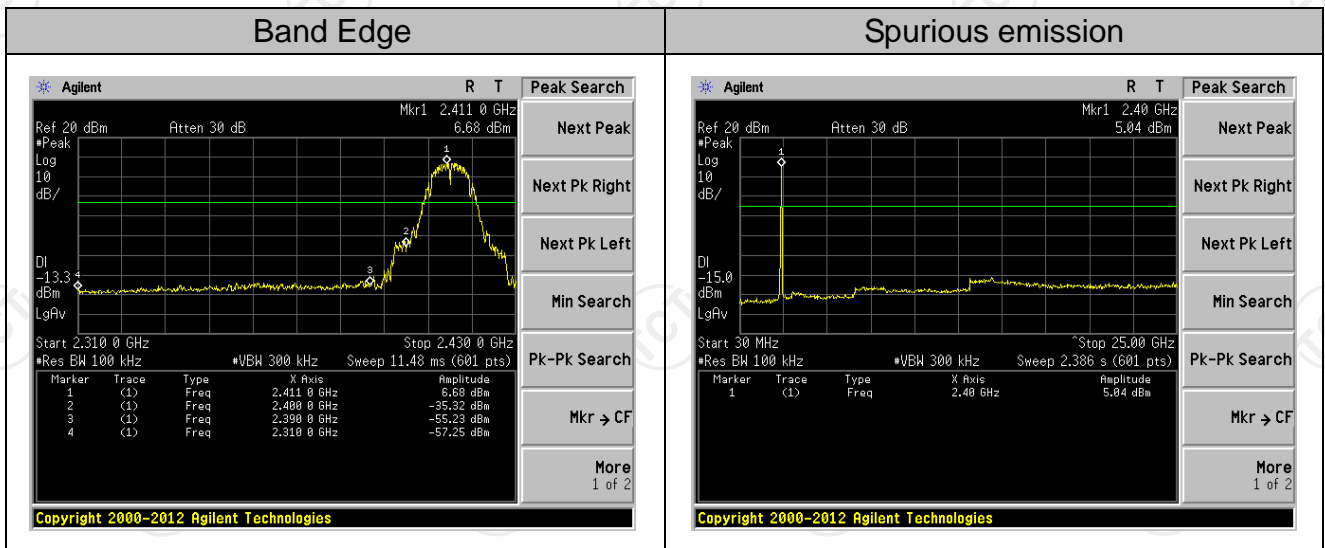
| Band Edge | Spurious emission |
|---|---|
| Agilent R T<br>Mkr1 2.411 0 GHz<br>Ref 20 dBm Atten 30 dB 6.68 dBm<br>#Peak<br>Log<br>10<br>dB/<br>Dl<br>-13.3<br>dBm<br>LgAv<br>Start 2.310 0 GHz Stop 2.430 0 GHz<br>#Res BW 100 kHz #VBW 300 kHz Sweep 11.48 ms (601 pts)<br>Peak Search<br>Next Peak<br>Next Pk Right<br>Next Pk Left<br>Min Search<br>Pk-Pk Search<br>Mkr → CF<br>More 1 of 2<br>Copyright 2000-2012 Agilent Technologies | Agilent R T<br>Mkr1 2.40 GHz<br>Ref 20 dBm Atten 30 dB 5.04 dBm<br>#Peak<br>Log<br>10<br>dB/<br>Dl<br>-15.0<br>dBm<br>LgAv<br>Start 30 MHz ^Stop 25.00 GHz<br>#Res BW 100 kHz #VBW 300 kHz Sweep 2.386 s (601 pts)<br>Peak Search<br>Next Peak<br>Next Pk Right<br>Next Pk Left<br>Min Search<br>Pk-Pk Search<br>Mkr → CF<br>More 1 of 2<br>Copyright 2000-2012 Agilent Technologies |

| Marker | Trace | Type | X Axis | Amplitude |
|---|---|---|---|---|
| 1 | (1) | Freq | 2.411 0 GHz | 6.68 dBm |
| 2 | (1) | Freq | 2.400 0 GHz | -35.32 dBm |
| 3 | (1) | Freq | 2.390 0 GHz | -55.23 dBm |
| 4 | (1) | Freq | 2.310 0 GHz | -57.25 dBm |

| Marker | Trace | Type | X Axis | Amplitude |
|---|---|---|---|---|
| 1 | (1) | Freq | 2.40 GHz | 5.04 dBm |